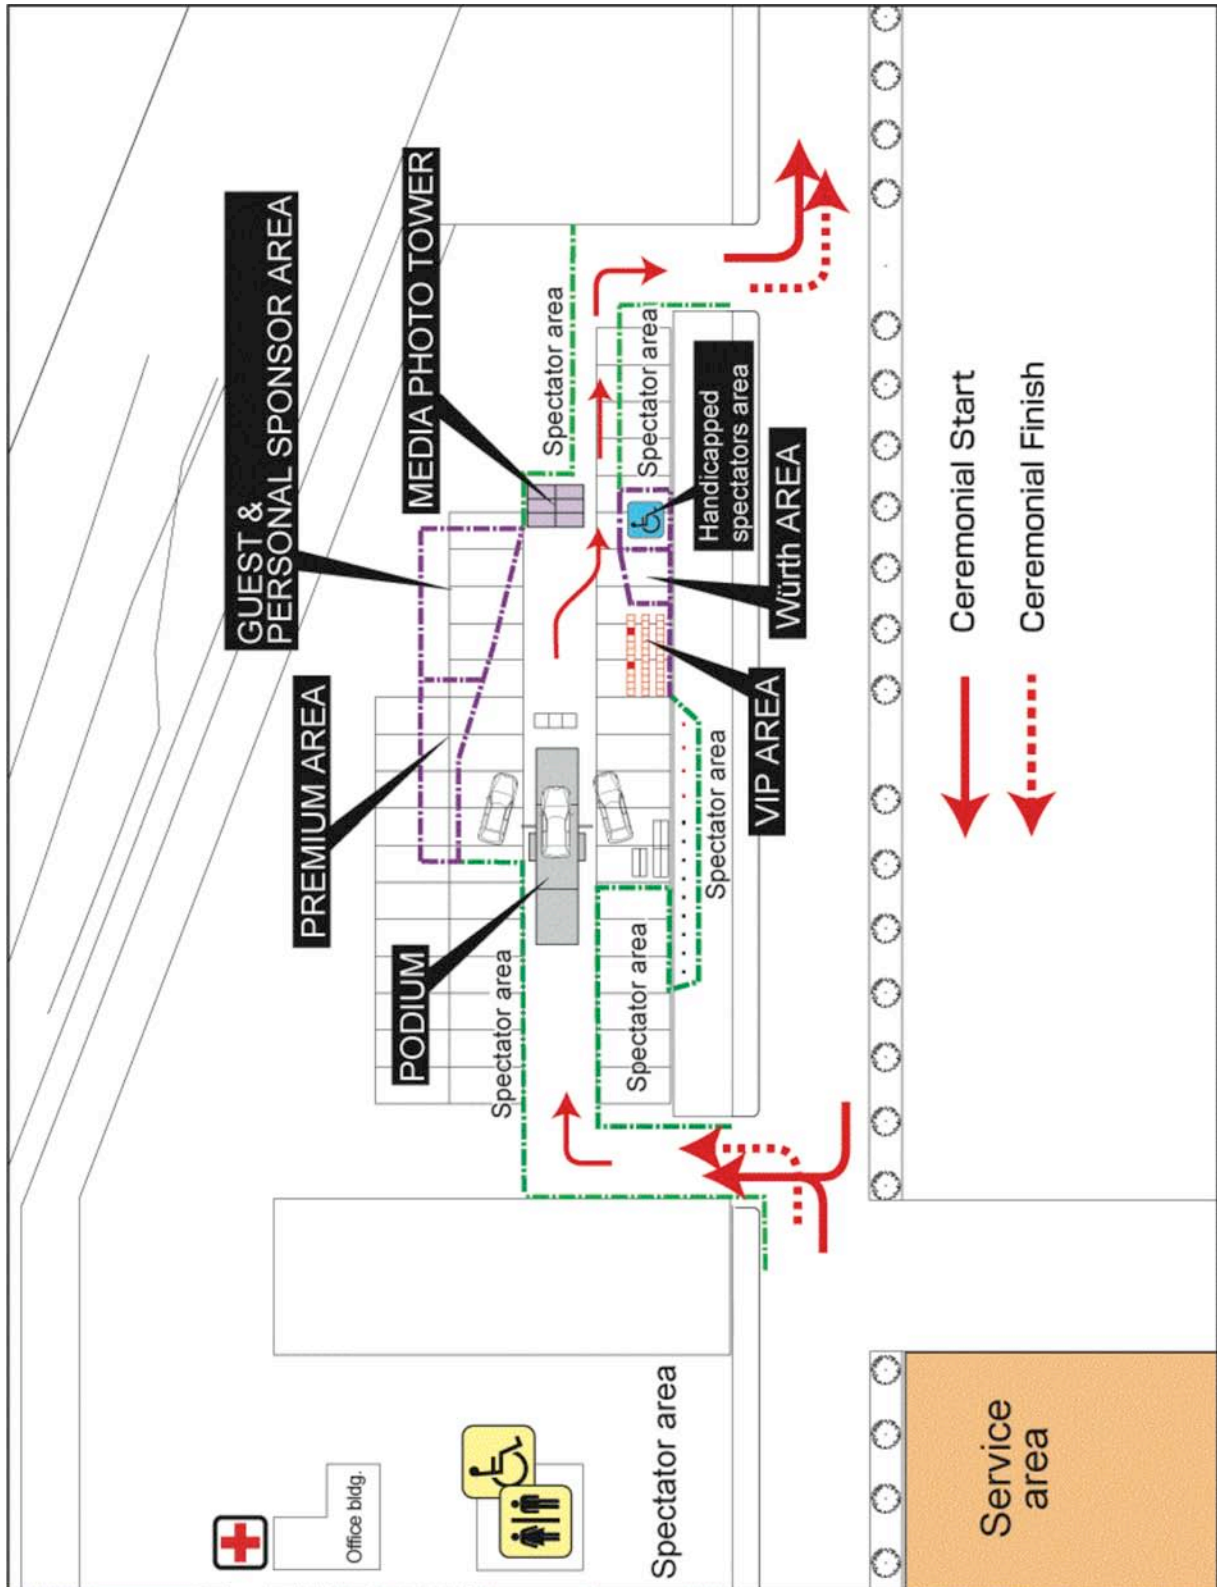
GUEST & PERSONAL SPONSOR AREA

MEDIA PHOTO TOWER

Spectator area

Spectator area

Handicapped spectators area

Würth AREA

VIP AREA

PREMIUM AREA

PODIUM

Spectator area

Spectator area

Spectator area

Ceremonial Start

Ceremonial Finish

Office bldg.

Spectator area

Service area